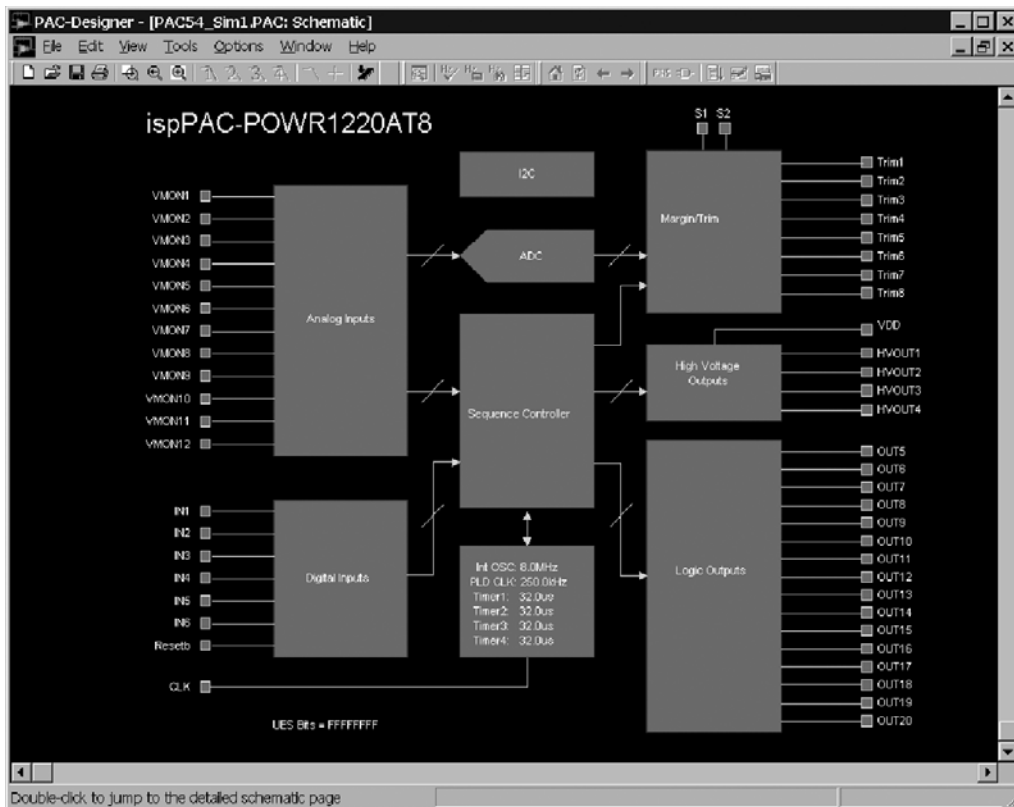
PAC-Designer - [PAC54_Sim1.PAC: Schematic]

File Edit View Tools Options Window Help

ispPAC-POWR1220AT8

S1 S2

I2C

VMON1
VMON2
VMON3
VMON4
VMON5
VMON6
VMON7
VMON8
VMON9
VMON10
VMON11
VMON12

Analog Inputs

ADC

Margin/Trim

Trim1
Trim2
Trim3
Trim4
Trim5
Trim6
Trim7
Trim8

VDD

High Voltage Outputs

HVOUT1
HVOUT2
HVOUT3
HVOUT4

Sequence Controller

IN1
IN2
IN3
IN4
IN5
IN6
Resetb

Digital Inputs

Int OSC: 8.0MHz
PLD CLK: 250.0kHz
Timer1: 32.0us
Timer2: 32.0us
Timer3: 32.0us
Timer4: 32.0us

Logic Outputs

OUT5
OUT6
OUT7
OUT8
OUT9
OUT10
OUT11
OUT12
OUT13
OUT14
OUT15
OUT16
OUT17
OUT18
OUT19
OUT20

CLK

UES Bits = FFFFFFFF

Double-click to jump to the detailed schematic page